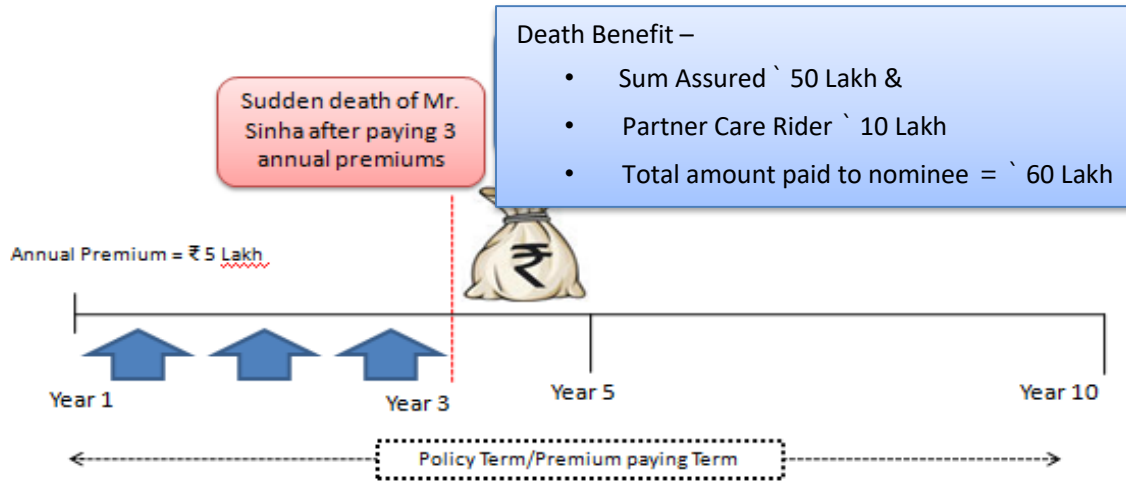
Death Benefit –

- Sum Assured ` 50 Lakh &
- Partner Care Rider ` 10 Lakh
- Total amount paid to nominee = ` 60 Lakh

Sudden death of Mr. Sinha after paying 3 annual premiums

Annual Premium = ₹ 5 Lakh

₹

Year 1

Year 3

Year 5

Year 10

Policy Term/Premium paying Term